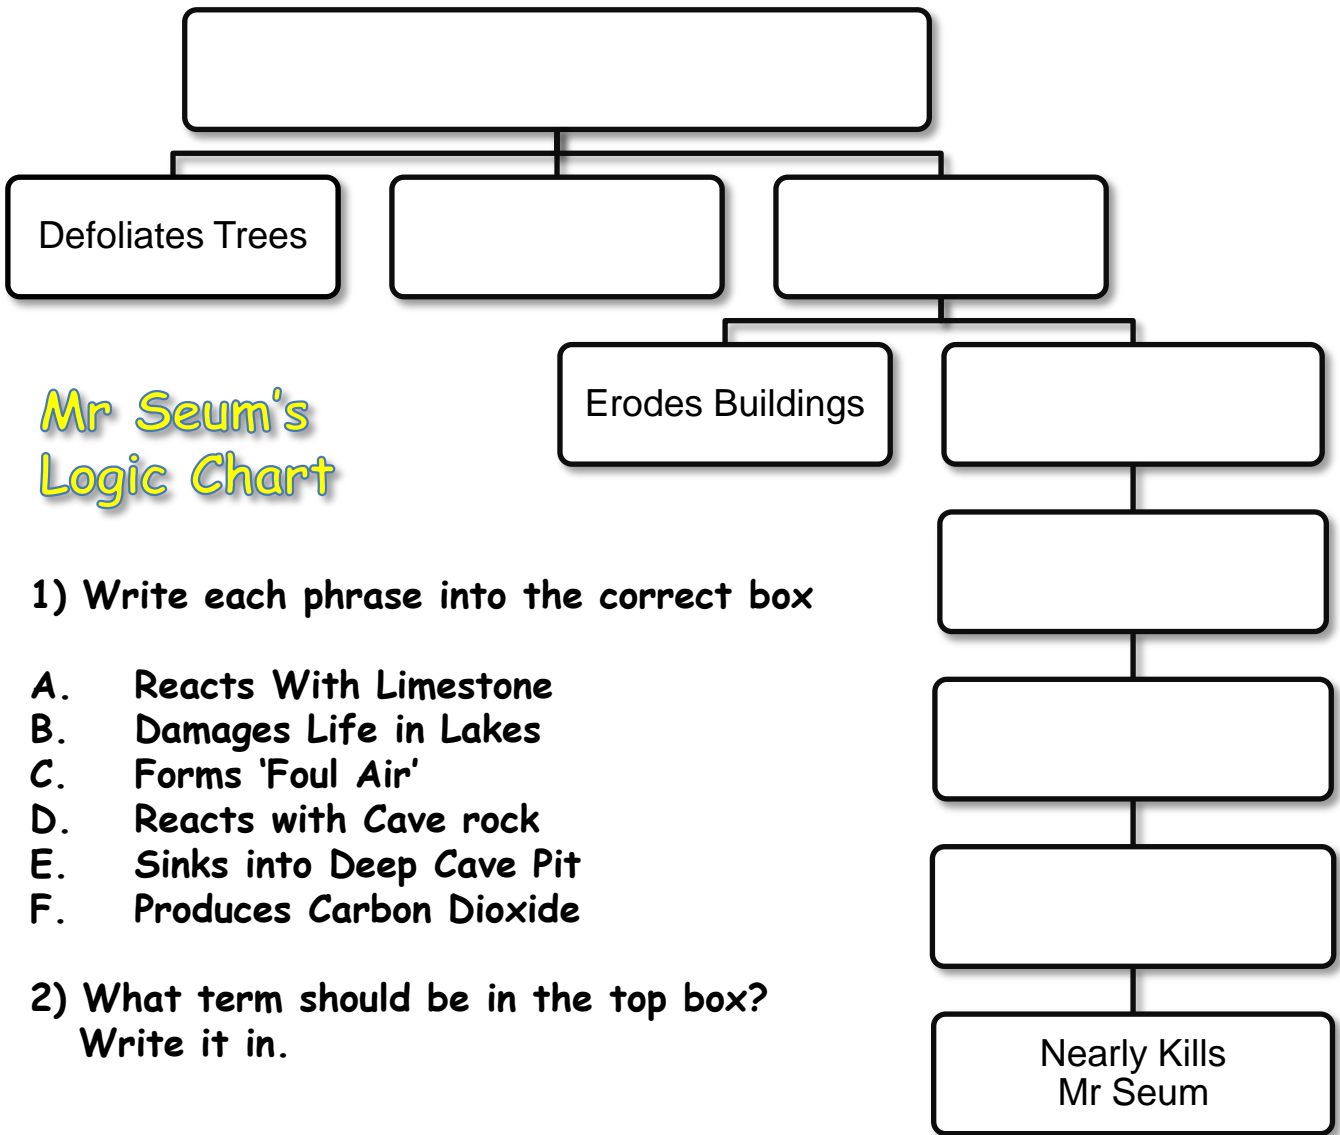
Defoliates Trees

Erodes Buildings

Mr Seum's Logic Chart

1) Write each phrase into the correct box

A. Reacts With Limestone
B. Damages Life in Lakes
C. Forms 'Foul Air'
D. Reacts with Cave rock
E. Sinks into Deep Cave Pit
F. Produces Carbon Dioxide

2) What term should be in the top box? Write it in.

Nearly Kills Mr Seum